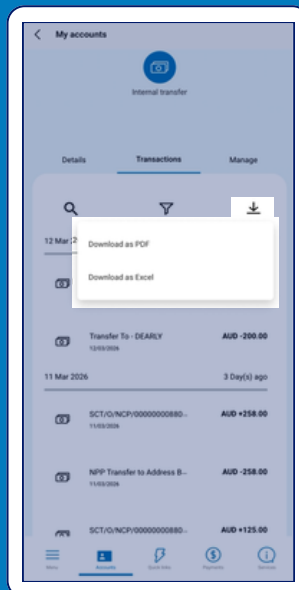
My accounts

Internal transfer

Details
Transactions
Manage

12 Mar 2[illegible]

Download as PDF

Download as Excel

Transfer To - DEARLY
12/03/2026
AUD -200.00

11 Mar 2026
3 Day(s) ago

SCT/O/NCP/00000000880...
11/03/2026
AUD +258.00

NPP Transfer to Address B...
11/03/2026
AUD -258.00

SCT/O/NCP/00000000880...
AUD +125.00

Menu
Accounts
Quick links
Payments
Services